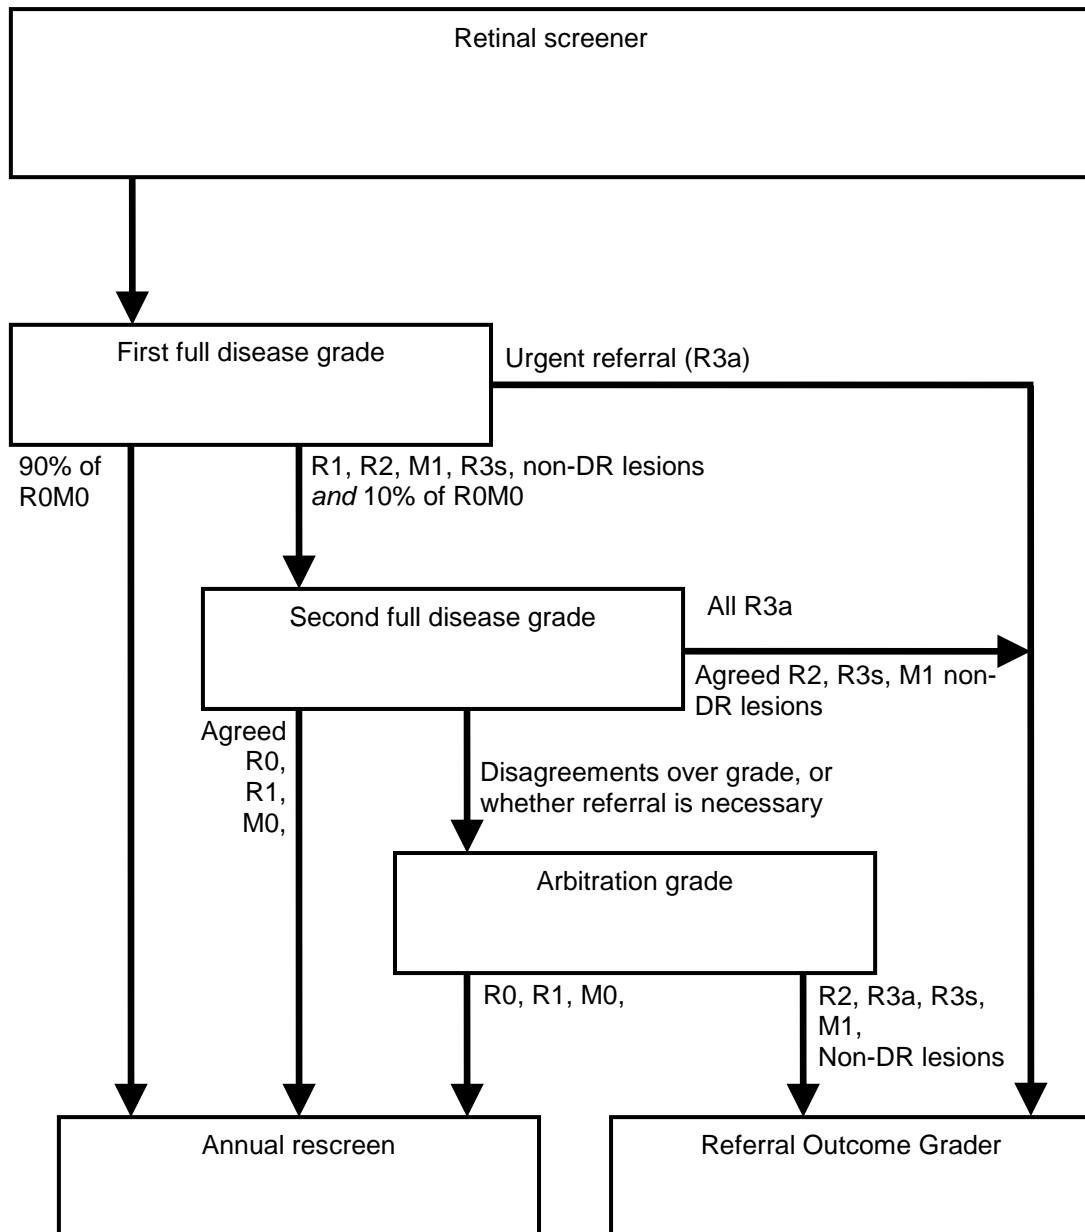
Retinal screener

First full disease grade

Urgent referral (R3a)

90% of R0M0

R1, R2, M1, R3s, non-DR lesions *and* 10% of R0M0

Second full disease grade

All R3a

Agreed R2, R3s, M1 non-DR lesions

Agreed R0, R1, M0,

Disagreements over grade, or whether referral is necessary

Arbitration grade

R0, R1, M0,

R2, R3a, R3s, M1, Non-DR lesions

Annual rescreen

Referral Outcome Grader